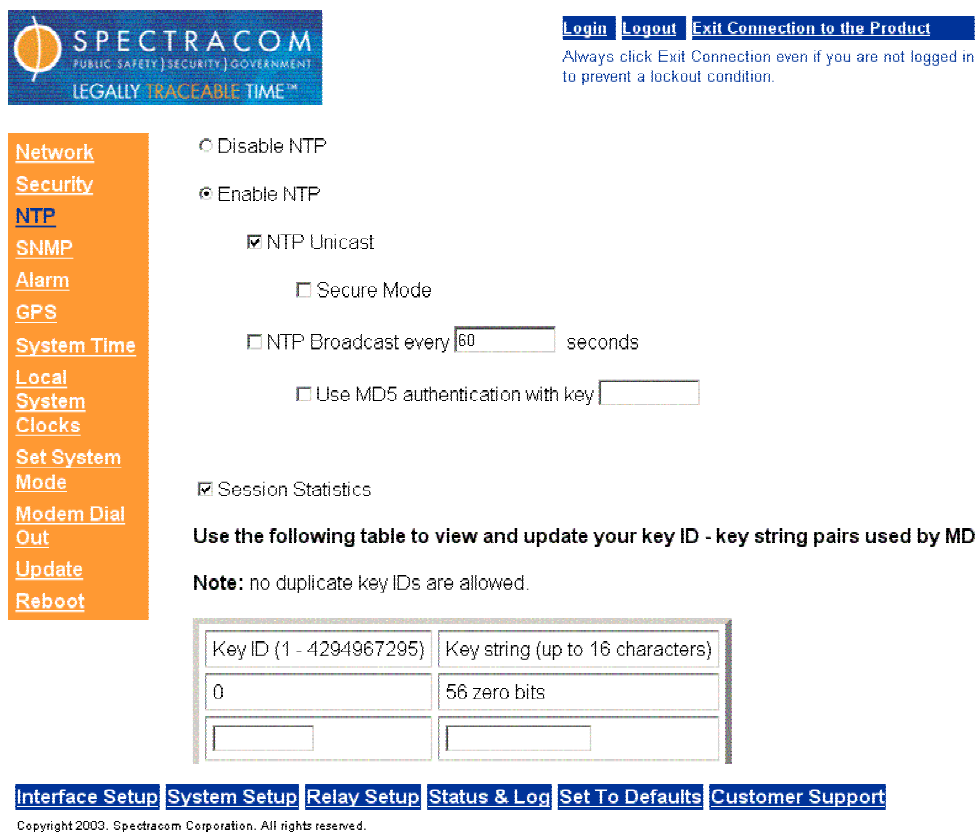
SPECTRACOM
PUBLIC SAFETY | SECURITY | GOVERNMENT
LEGALLY TRACEABLE TIME™

Login Logout Exit Connection to the Product

Always click Exit Connection even if you are not logged in to prevent a lockout condition.

Network
Security
NTP
SNMP
Alarm
GPS
System Time
Local System Clocks
Set System Mode
Modem Dial Out
Update
Reboot

Disable NTP

Enable NTP

NTP Unicast

Secure Mode

NTP Broadcast every 60 seconds

Use MD5 authentication with key

Session Statistics

Use the following table to view and update your key ID - key string pairs used by MD

Note: no duplicate key IDs are allowed.

| Key ID (1 - 4294967295) | Key string (up to 16 characters) |
|---|---|
| 0 | 56 zero bits |
| | |

Interface Setup System Setup Relay Setup Status & Log Set To Defaults Customer Support

Copyright 2003. Spectracom Corporation. All rights reserved.